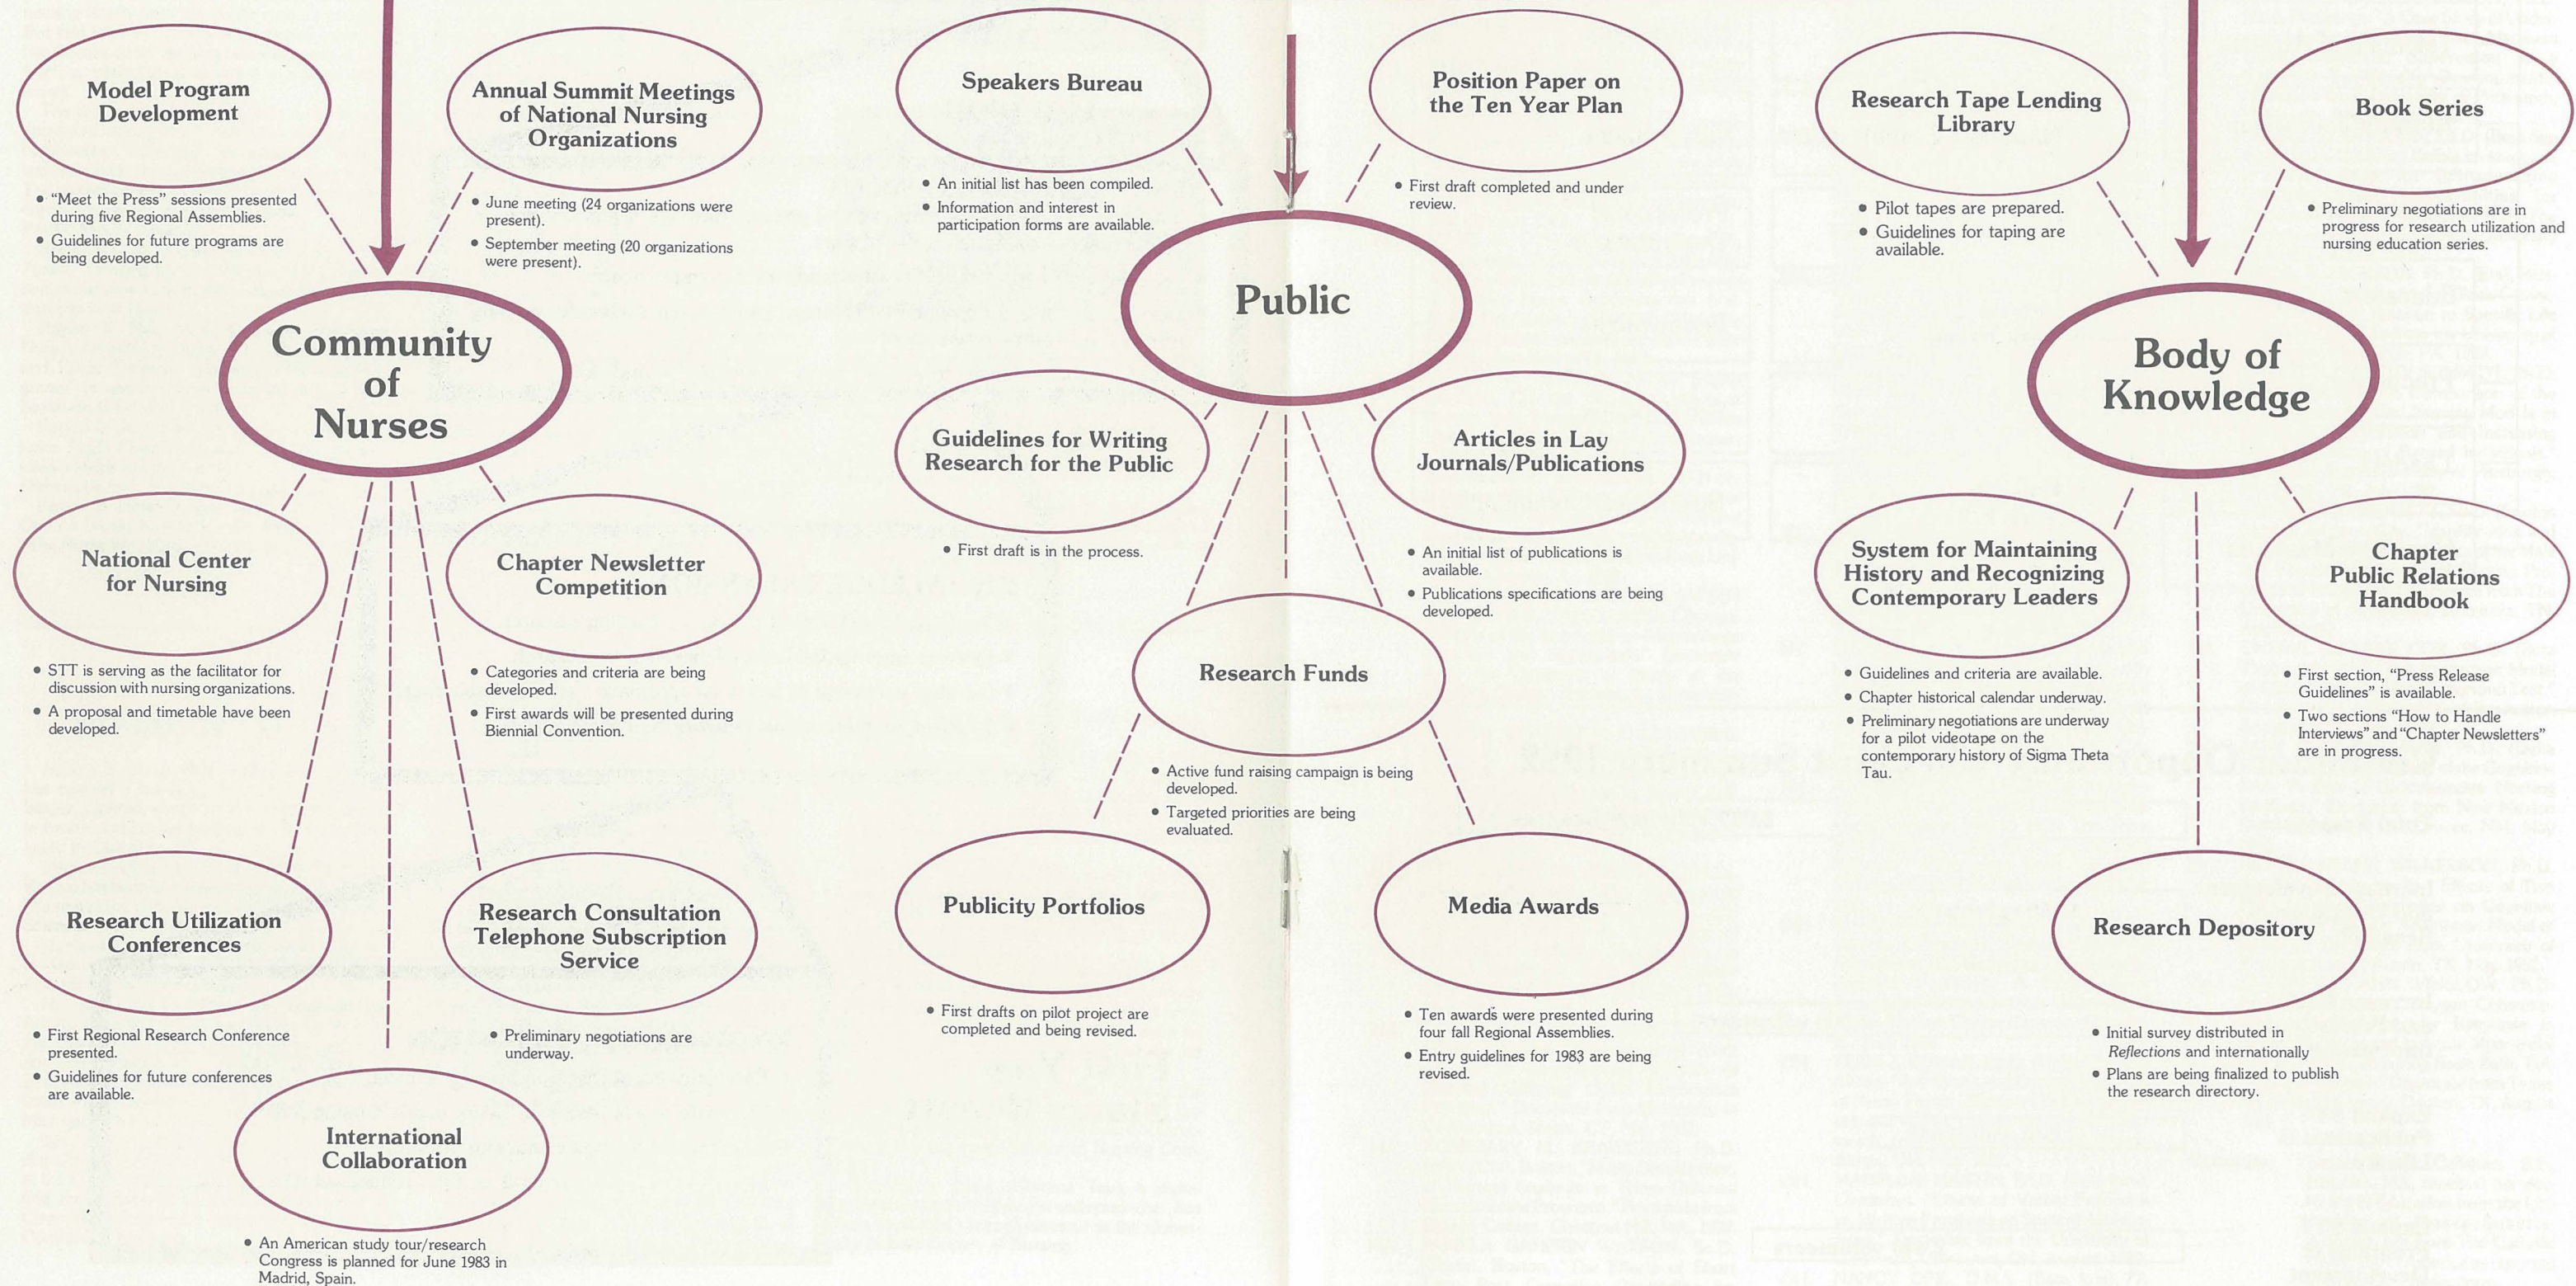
Model Program Development

• "Meet the Press" sessions presented during five Regional Assemblies.
• Guidelines for future programs are being developed.

Annual Summit Meetings of National Nursing Organizations

• June meeting (24 organizations were present).
• September meeting (20 organizations were present).

Community of Nurses

National Center for Nursing

• STT is serving as the facilitator for discussion with nursing organizations.
• A proposal and timetable have been developed.

Chapter Newsletter Competition

• Categories and criteria are being developed.
• First awards will be presented during Biennial Convention.

Research Utilization Conferences

• First Regional Research Conference presented.
• Guidelines for future conferences are available.

Research Consultation Telephone Subscription Service

• Preliminary negotiations are underway.

International Collaboration

• An American study tour/research Congress is planned for June 1983 in Madrid, Spain.

Speakers Bureau

• An initial list has been compiled.
• Information and interest in participation forms are available.

Position Paper on the Ten Year Plan

• First draft completed and under review.

Public

Guidelines for Writing Research for the Public

• First draft is in the process.

Articles in Lay Journals/Publications

• An initial list of publications is available.
• Publications specifications are being developed.

Research Funds

• Active fund raising campaign is being developed.
• Targeted priorities are being evaluated.

Publicity Portfolios

• First drafts on pilot project are completed and being revised.

Media Awards

• Ten awards were presented during four fall Regional Assemblies.
• Entry guidelines for 1983 are being revised.

Research Tape Lending Library

• Pilot tapes are prepared.
• Guidelines for taping are available.

Book Series

• Preliminary negotiations are in progress for research utilization and nursing education series.

Body of Knowledge

System for Maintaining History and Recognizing Contemporary Leaders

• Guidelines and criteria are available.
• Chapter historical calendar underway.
• Preliminary negotiations are underway for a pilot videotape on the contemporary history of Sigma Theta Tau.

Chapter Public Relations Handbook

• First section, "Press Release Guidelines" is available.
• Two sections "How to Handle Interviews" and "Chapter Newsletters" are in progress.

Research Depository

• Initial survey distributed in Reflections and internationally
• Plans are being finalized to publish the research directory.